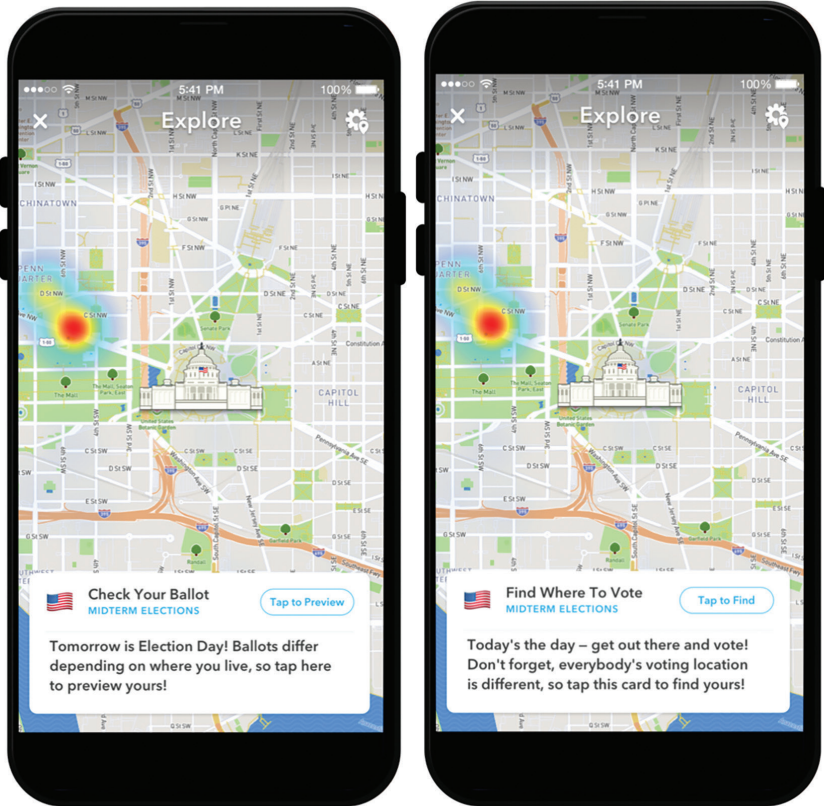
5:41 PM
100%
Explore
CHINATOWN
PENN QUARTER
CAPITOL HILL
Check Your Ballot
MIDTERM ELECTIONS
Tap to Preview
Tomorrow is Election Day! Ballots differ depending on where you live, so tap here to preview yours!

5:41 PM
100%
Explore
CHINATOWN
PENN QUARTER
CAPITOL HILL
Find Where To Vote
MIDTERM ELECTIONS
Tap to Find
Today's the day – get out there and vote! Don't forget, everybody's voting location is different, so tap this card to find yours!